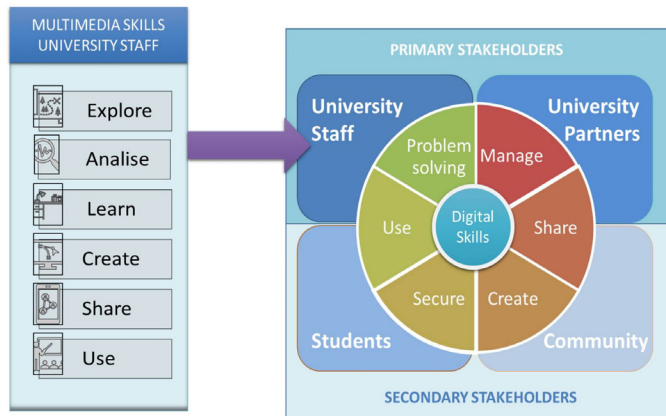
MULTIMEDIA SKILLS
UNIVERSITY STAFF

Explore
Analise
Learn
Create
Share
Use

PRIMARY STAKEHOLDERS

University Staff

University Partners

Problem solving
Manage
Use
Digital Skills
Share
Secure
Create

Students

Community

SECONDARY STAKEHOLDERS